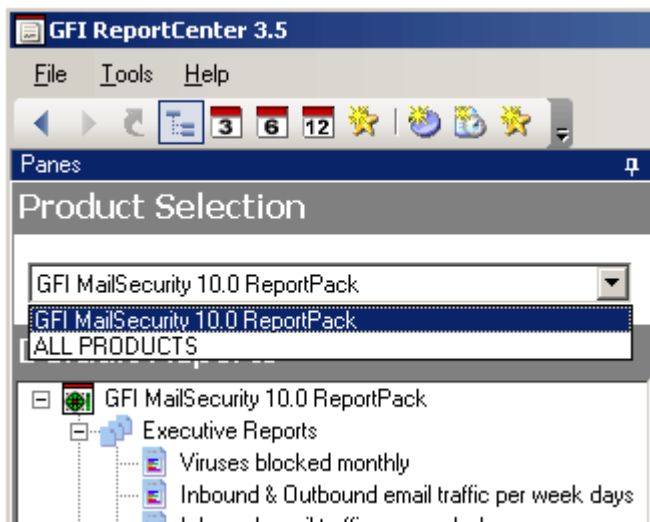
GFI ReportCenter 3.5

File Tools Help

3 6 12

Panes

Product Selection

GFI MailSecurity 10.0 ReportPack

GFI MailSecurity 10.0 ReportPack
ALL PRODUCTS

GFI MailSecurity 10.0 ReportPack
Executive Reports
Viruses blocked monthly
Inbound & Outbound email traffic per week days
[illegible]